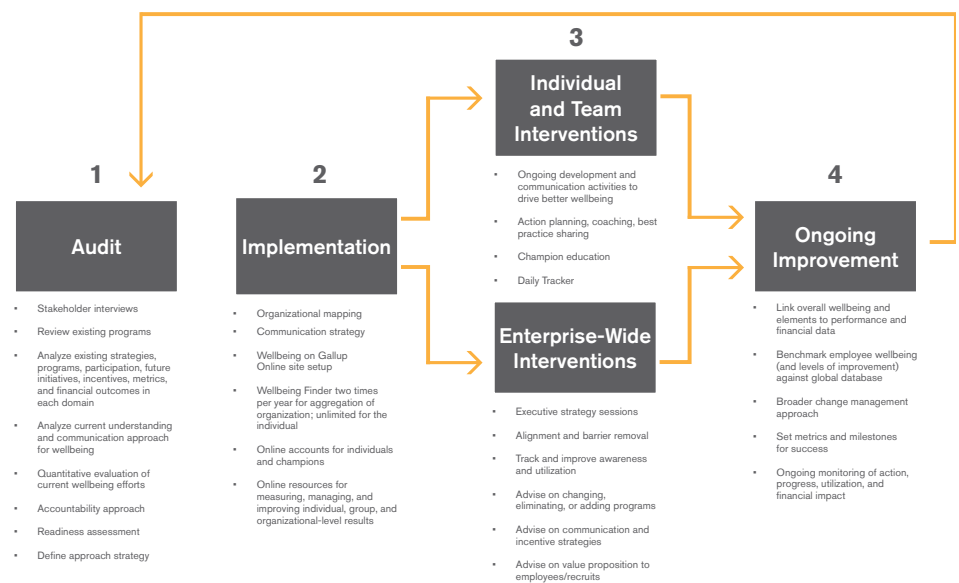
1

Audit

- Stakeholder interviews
- Review existing programs
- Analyze existing strategies, programs, participation, future initiatives, incentives, metrics, and financial outcomes in each domain
- Analyze current understanding and communication approach for wellbeing
- Quantitative evaluation of current wellbeing efforts
- Accountability approach
- Readiness assessment
- Define approach strategy

2

Implementation

- Organizational mapping
- Communication strategy
- Wellbeing on Gallup Online site setup
- Wellbeing Finder two times per year for aggregation of organization; unlimited for the individual
- Online accounts for individuals and champions
- Online resources for measuring, managing, and improving individual, group, and organizational-level results

3

Individual and Team Interventions

- Ongoing development and communication activities to drive better wellbeing
- Action planning, coaching, best practice sharing
- Champion education
- Daily Tracker

Enterprise-Wide Interventions

- Executive strategy sessions
- Alignment and barrier removal
- Track and improve awareness and utilization
- Advise on changing, eliminating, or adding programs
- Advise on communication and incentive strategies
- Advise on value proposition to employees/recruits

4

Ongoing Improvement

- Link overall wellbeing and elements to performance and financial data
- Benchmark employee wellbeing (and levels of improvement) against global database
- Broader change management approach
- Set metrics and milestones for success
- Ongoing monitoring of action, progress, utilization, and financial impact